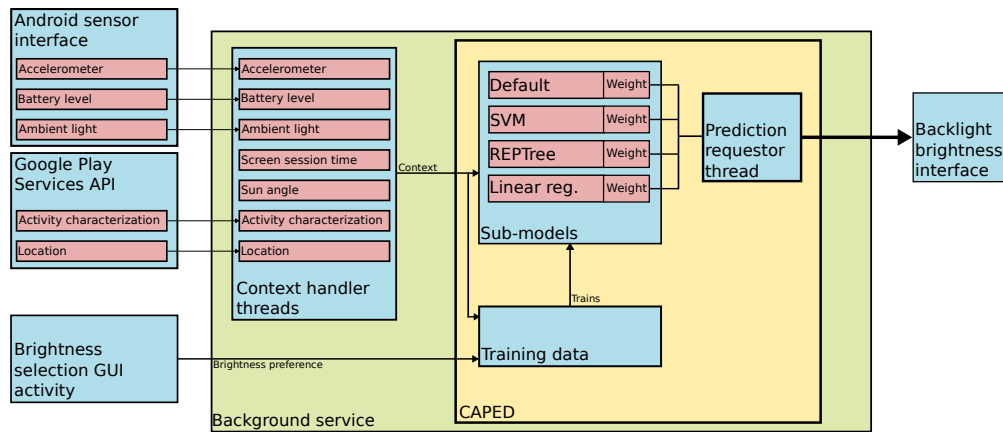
Android sensor interface

Accelerometer

Battery level

Ambient light

Google Play Services API

Activity characterization

Location

Brightness selection GUI activity

Accelerometer

Battery level

Ambient light

Screen session time

Sun angle

Activity characterization

Location

Context handler threads

Context

Brightness preference

Default | Weight

SVM | Weight

REPTree | Weight

Linear reg. | Weight

Sub-models

Trains

Training data

Prediction requestor thread

Backlight brightness interface

CAPED

Background service